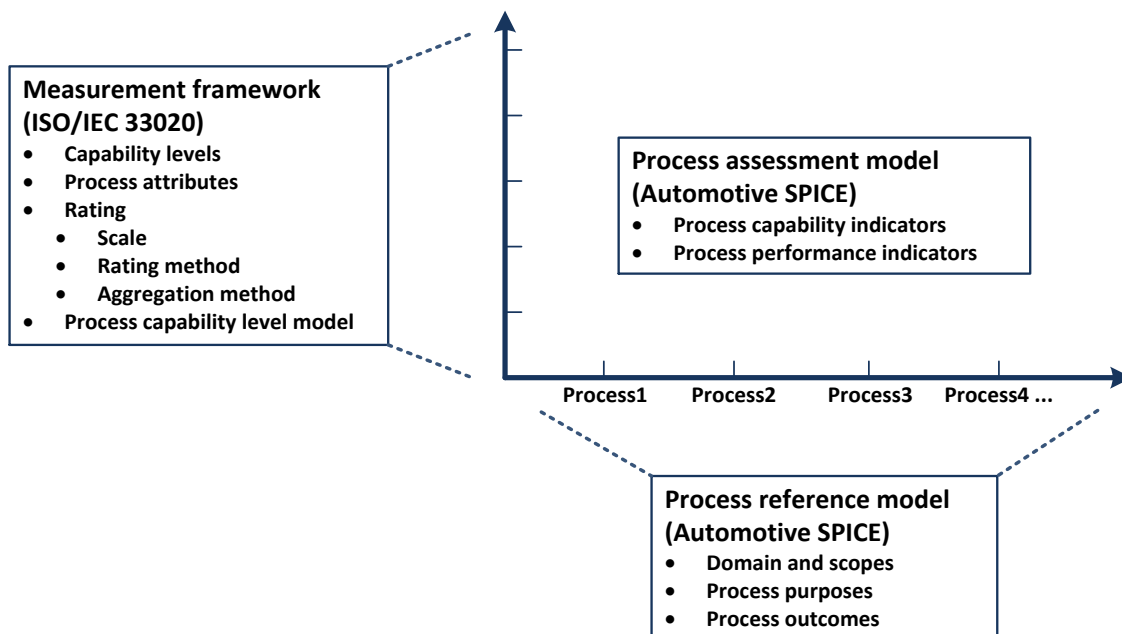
Measurement framework (ISO/IEC 33020)

- Capability levels
- Process attributes
- Rating
  - Scale
  - Rating method
  - Aggregation method
- Process capability level model

Process assessment model (Automotive SPICE)

- Process capability indicators
- Process performance indicators

Process1
Process2
Process3
Process4 ...

Process reference model (Automotive SPICE)

- Domain and scopes
- Process purposes
- Process outcomes